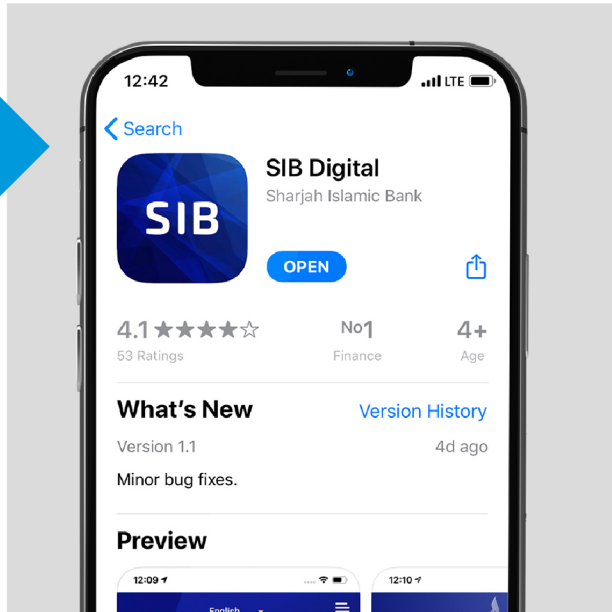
12:42
LTE

Search

SIB

SIB Digital
Sharjah Islamic Bank

OPEN

4.1 ★★★★☆
53 Ratings

No1
Finance

4+
Age

What's New
Version History

Version 1.1
4d ago

Minor bug fixes.

Preview

12:09

English

12:10